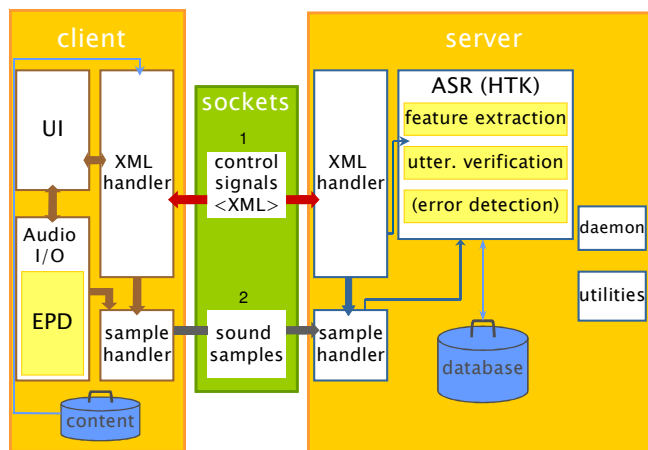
client

UI

XML handler

Audio I/O

EPD

sample handler

content

sockets

1

control signals <XML>

2

sound samples

server

XML handler

ASR (HTK)

feature extraction

utter. verification

(error detection)

daemon

utilities

sample handler

database